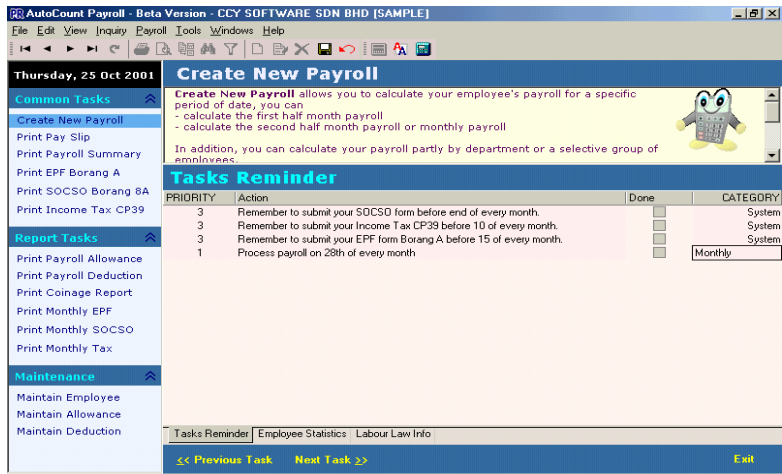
AutoCount Payroll - Beta Version - CCY SOFTWARE SDN BHD [SAMPLE]

File Edit View Inquiry Payroll Tools Windows Help

Thursday, 25 Oct 2001

Common Tasks
Create New Payroll
Print Pay Slip
Print Payroll Summary
Print EPF Borang A
Print SOCSO Borang 8A
Print Income Tax CP39

Report Tasks
Print Payroll Allowance
Print Payroll Deduction
Print Coinage Report
Print Monthly EPF
Print Monthly SOCSO
Print Monthly Tax

Maintenance
Maintain Employee
Maintain Allowance
Maintain Deduction

Create New Payroll

Create New Payroll allows you to calculate your employee's payroll for a specific period of date, you can
- calculate the first half month payroll
- calculate the second half month payroll or monthly payroll

In addition, you can calculate your payroll partly by department or a selective group of employees.

Tasks Reminder

| PRIORITY | Action | Done | CATEGORY |
|---|---|---|---|
| 3 | Remember to submit your SOCSO form before end of every month. | | System |
| 3 | Remember to submit your Income Tax CP39 before 10 of every month. | | System |
| 3 | Remember to submit your EPF form Borang A before 15 of every month. | | System |
| 1 | Process payroll on 28th of every month | | Monthly |

Tasks Reminder | Employee Statistics | Labour Law Info

<< Previous Task   Next Task >>   Exit